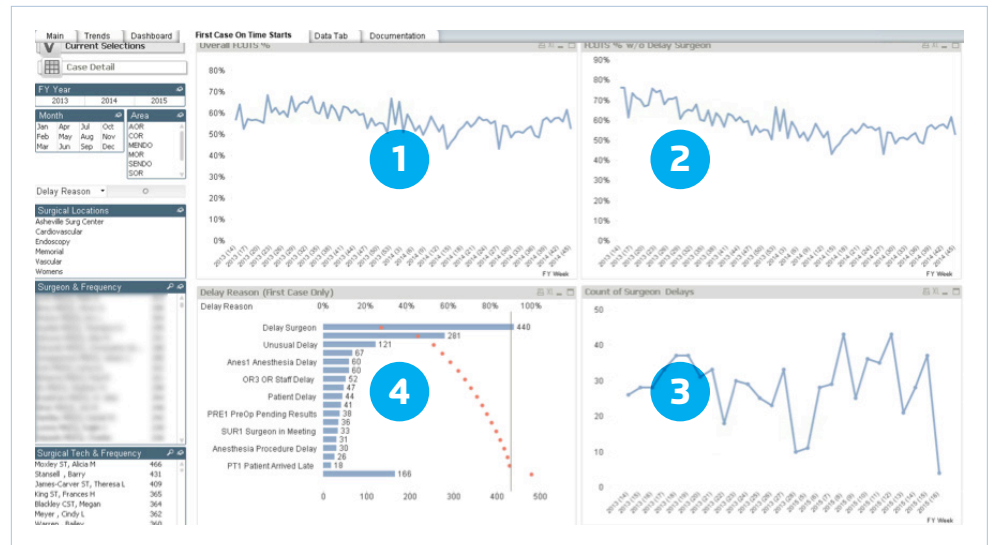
Main | Trends | Dashboard | First Case On Time Starts | Data Tab | Documentation

Current Selections

Case Detail

FY Year
2013 2014 2015

Month
Jan Apr Jul Oct
Feb May Aug Nov
Mar Jun Sep Dec

Area
AOR
COR
MENDO
MOR
SENDO
SOR

Delay Reason

Surgical Locations
Asheville Surg Center
Cardiovascular
Endoscopy
Memorial
Vascular
Womens

Surgeon & Frequency
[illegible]

Surgical Tech & Frequency
Moxley ST, Alicia M 466
Stansell , Barry 431
James-Carver ST, Theresa L 409
King ST, Frances H 365
Blackley CST, Megan 364
Meyer , Cindy L 362
Warren , Bailey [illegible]

Overall FCOTS %
80%
70%
60%
50%
40%
30%
20%
10%
0%
FY Week

1

FCOTS % w/o Delay Surgeon
90%
80%
70%
60%
50%
40%
30%
20%
10%
0%
FY Week

2

Delay Reason (First Case Only)
Delay Reason 0% 20% 40% 60% 80% 100%
Delay Surgeon 440
Unusual Delay 281
121
Anes1 Anesthesia Delay 67
60
60
OR3 OR Staff Delay 52
47
Patient Delay 44
41
PRE1 PreOp Pending Results 38
36
SUR1 Surgeon in Meeting 33
31
Anesthesia Procedure Delay 30
26
PT1 Patient Arrived Late 18
166
0 100 200 300 400 500

4

Count of Surgeon Delays
50
40
30
20
10
0
FY Week

3